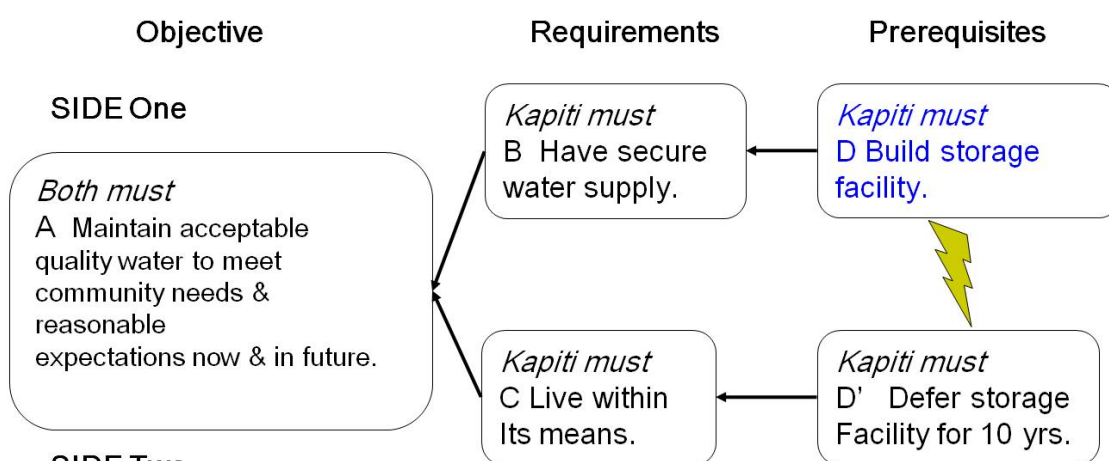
Objective

Requirements

Prerequisites

SIDE One

Both must
A Maintain acceptable quality water to meet community needs & reasonable expectations now & in future.

Kapiti must
B Have secure water supply.

Kapiti must
D Build storage facility.

Kapiti must
C Live within Its means.

Kapiti must
D' Defer storage Facility for 10 yrs.

SIDE Two